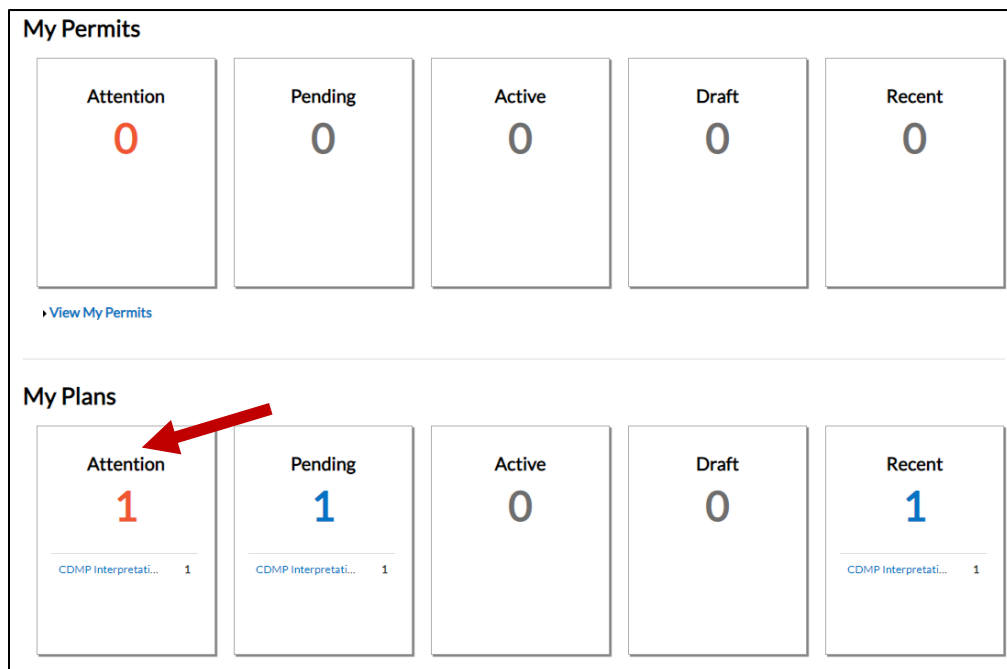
My Permits

Attention
0

Pending
0

Active
0

Draft
0

Recent
0

View My Permits

My Plans

Attention
1
CDMP Interpretati... 1

Pending
1
CDMP Interpretati... 1

Active
0

Draft
0

Recent
1
CDMP Interpretati... 1